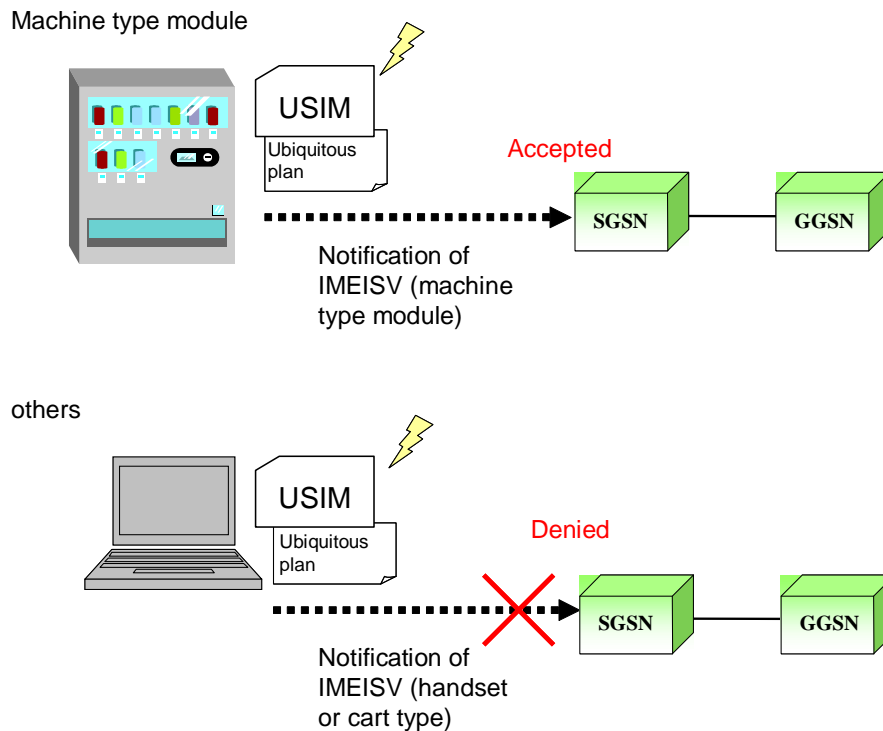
Machine type module

USIM

Ubiquitous plan

Accepted

SGSN

GGSN

Notification of IMEISV (machine type module)

others

USIM

Ubiquitous plan

Denied

SGSN

GGSN

Notification of IMEISV (handset or cart type)